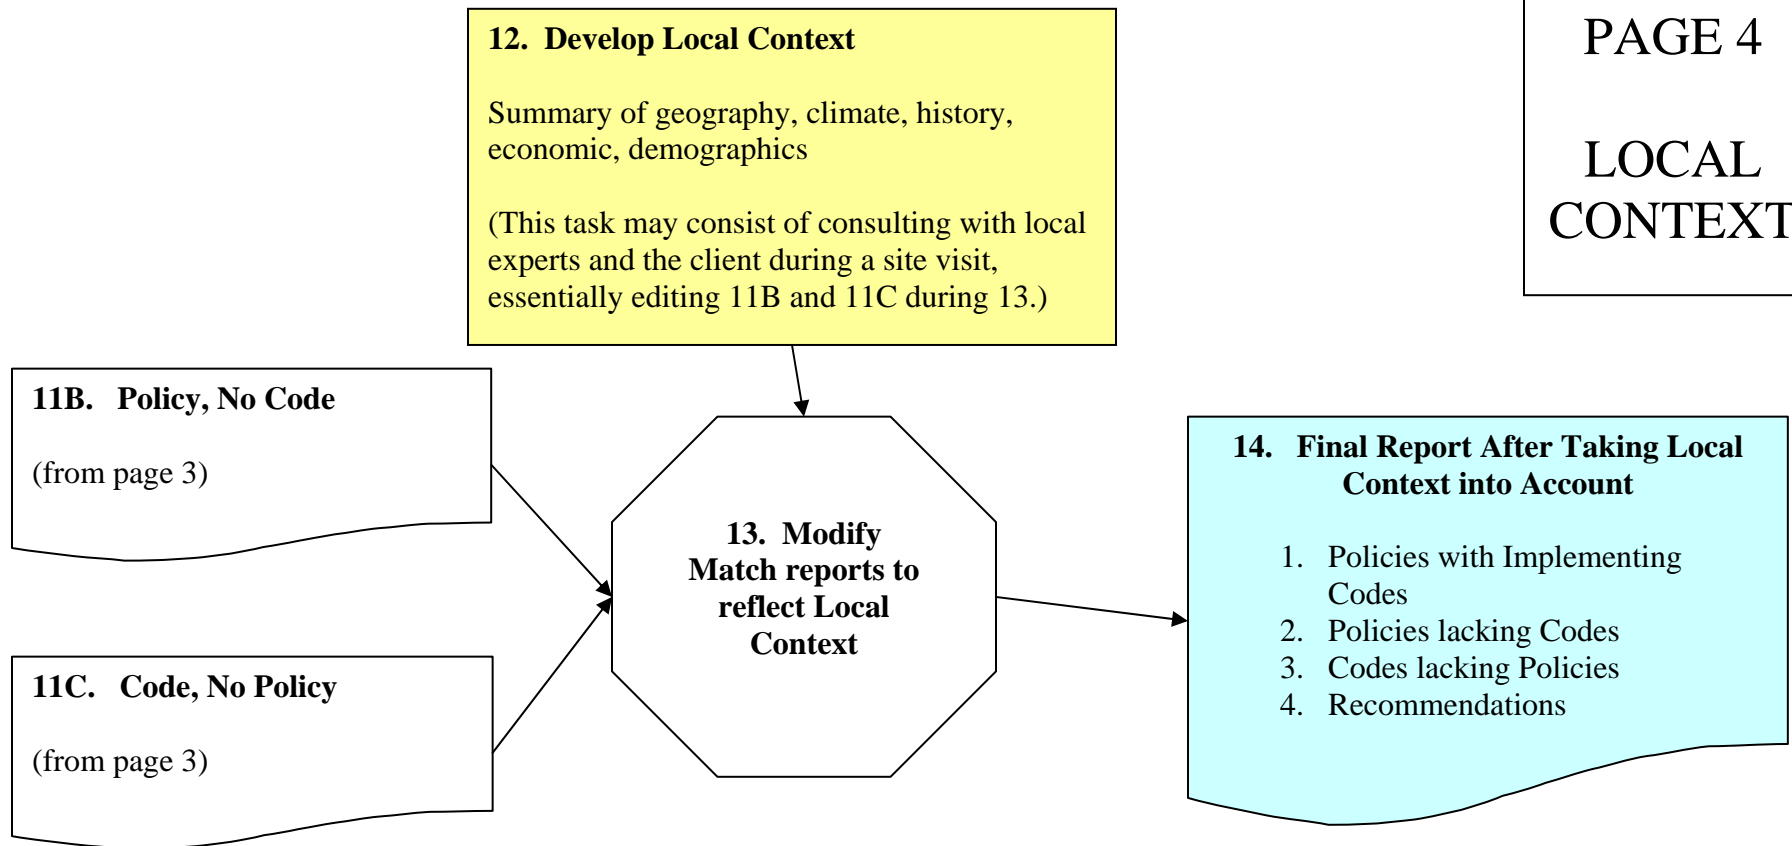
12. Develop Local Context

Summary of geography, climate, history, economic, demographics

(This task may consist of consulting with local experts and the client during a site visit, essentially editing 11B and 11C during 13.)

PAGE 4

LOCAL CONTEXT

11B. Policy, No Code

(from page 3)

11C. Code, No Policy

(from page 3)

13. Modify Match reports to reflect Local Context

14. Final Report After Taking Local Context into Account

1. Policies with Implementing Codes
2. Policies lacking Codes
3. Codes lacking Policies
4. Recommendations